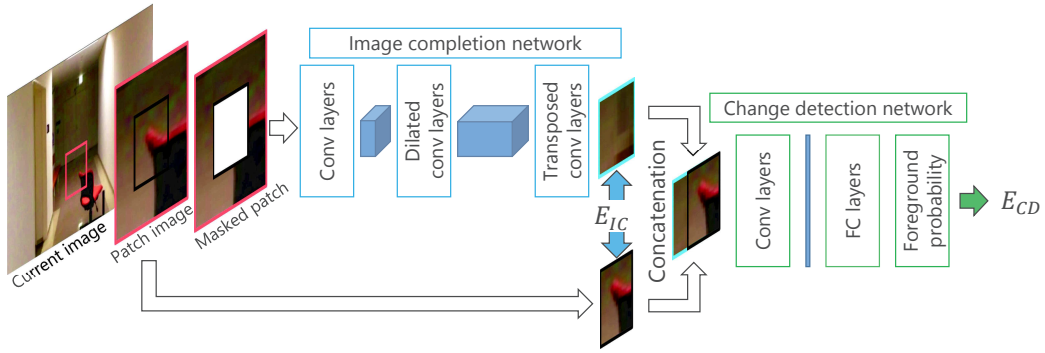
Image completion network

Change detection network

Current image

Patch image

Masked patch

Conv layers

Dilated conv layers

Transposed conv layers

$E_{IC}$

Concatenation

Conv layers

FC layers

Foreground probability

$E_{CD}$